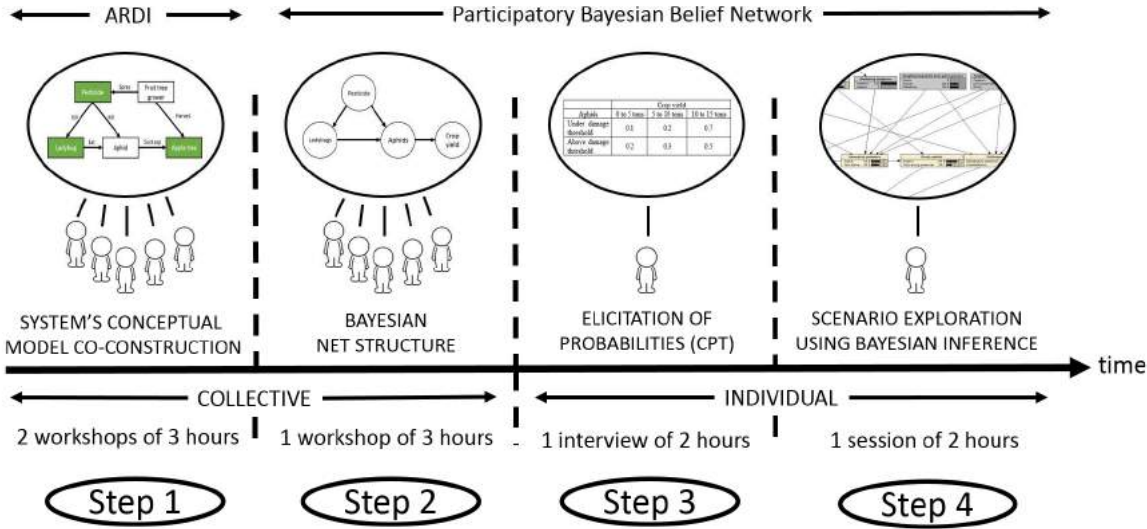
ARDI

Participatory Bayesian Belief Network

Pesticide

Fruit tree grower

Ladybug

Aphid

Apple tree

Pesticide

Ladybugs

Aphids

Crop yield

| Aphids | Crop yield | | |
|---|---|---|---|
| | 0 to 5 tons | 5 to 10 tons | 10 to 15 tons |
| Under damage threshold | 0.1 | 0.2 | 0.7 |
| Above damage threshold | 0.2 | 0.3 | 0.5 |

SYSTEM'S CONCEPTUAL MODEL CO-CONSTRUCTION

BAYESIAN NET STRUCTURE

ELICITATION OF PROBABILITIES (CPT)

SCENARIO EXPLORATION USING BAYESIAN INFERENCE

time

COLLECTIVE

INDIVIDUAL

2 workshops of 3 hours

1 workshop of 3 hours

1 interview of 2 hours

1 session of 2 hours

Step 1

Step 2

Step 3

Step 4